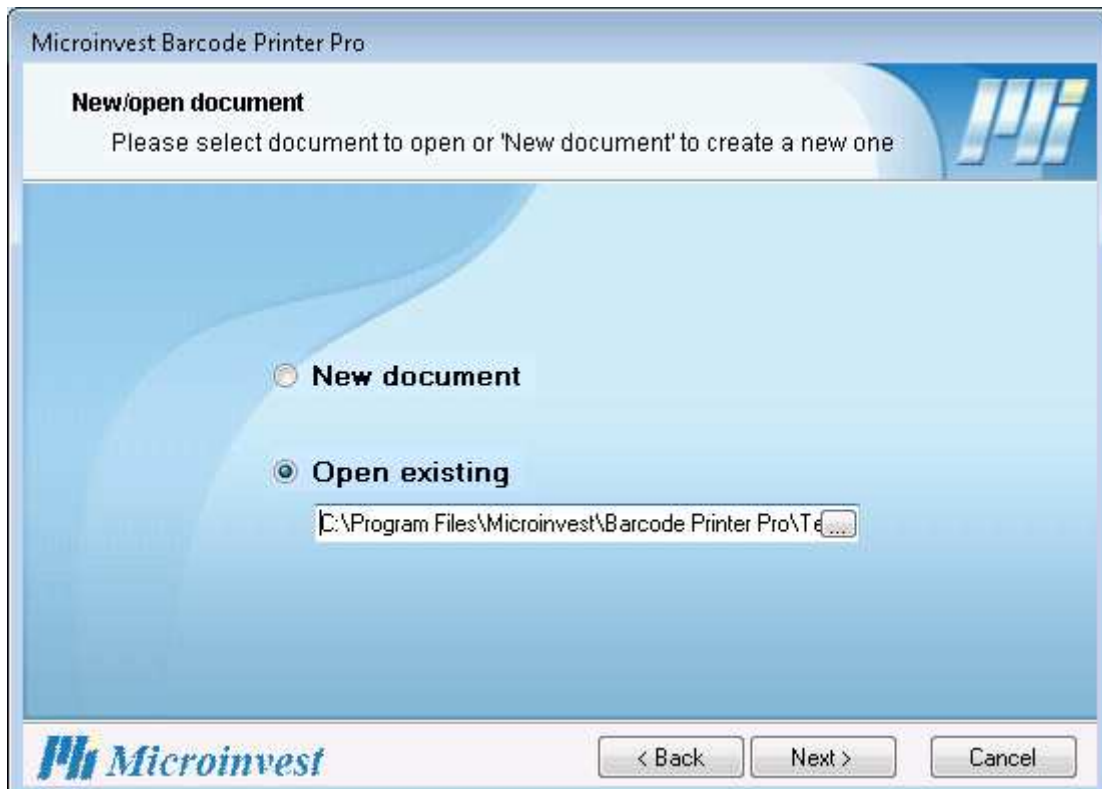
Microinvest Barcode Printer Pro

New/open document

Please select document to open or 'New document' to create a new one

New document

Open existing

C:\Program Files\Microinvest\Barcode Printer Pro\Te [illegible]

...

Microinvest

< Back

Next >

Cancel